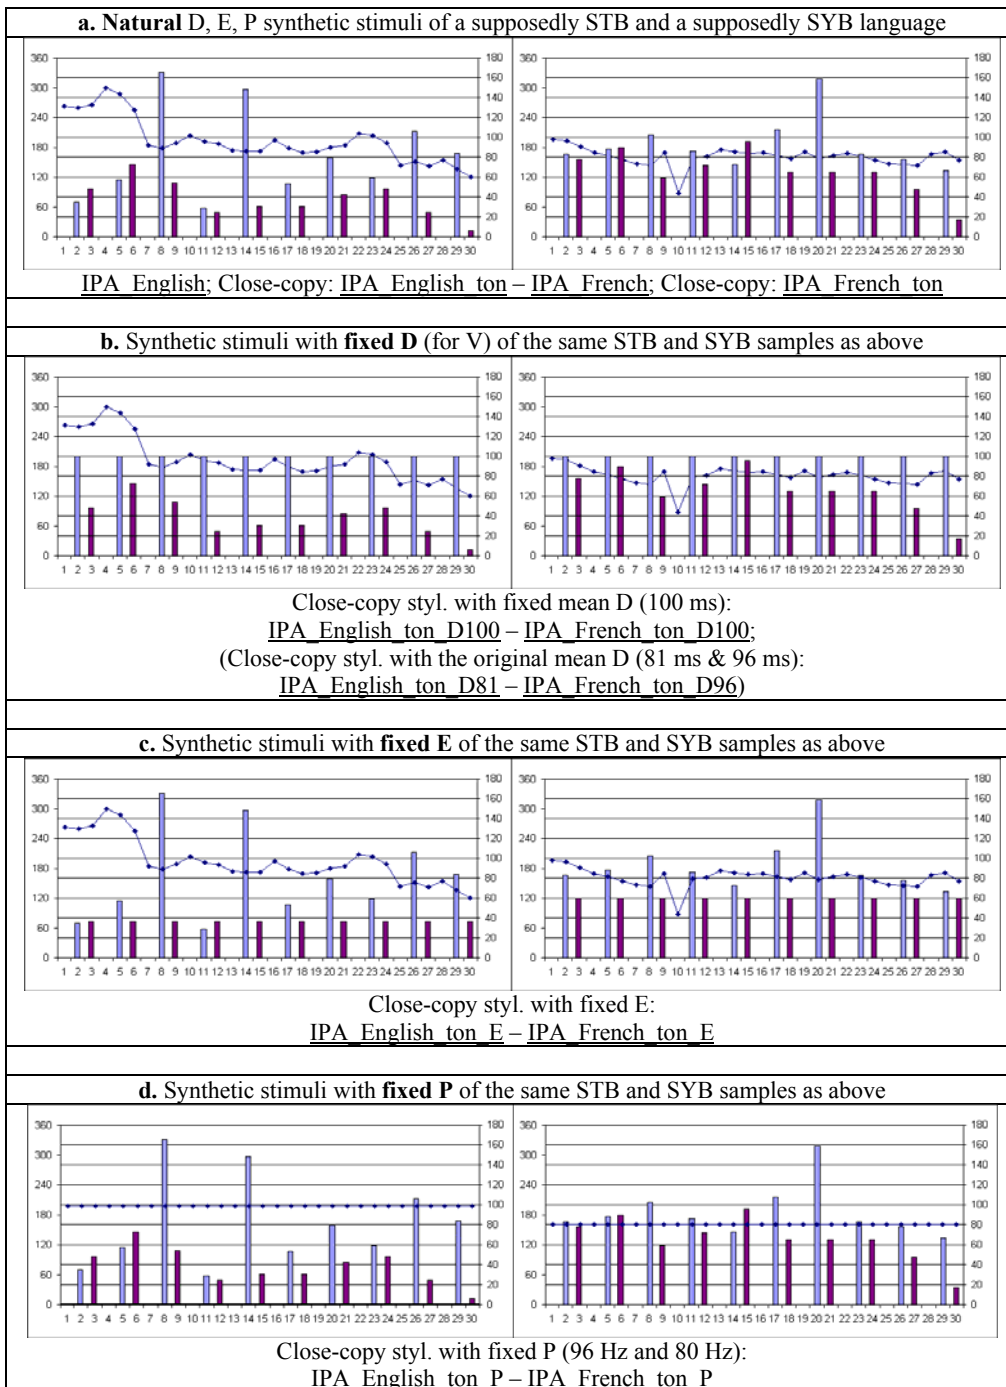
**a. Natural** D, E, P synthetic stimuli of a supposedly STB and a supposedly SYB language

| 360 300 240 180 120 60 0 | 180 160 140 120 100 80 60 40 20 0 |
|---|---|

1 2 3 4 5 6 7 8 9 10 11 12 13 14 15 16 17 18 19 20 21 22 23 24 25 26 27 28 29 30

360 300 240 180 120 60 0; 180 160 140 120 100 80 60 40 20 0

1 2 3 4 5 6 7 8 9 10 11 12 13 14 15 16 17 18 19 20 21 22 23 24 25 26 27 28 29 30

IPA_English; Close-copy: IPA_English_ton – IPA_French; Close-copy: IPA_French_ton

**b.** Synthetic stimuli with **fixed D** (for V) of the same STB and SYB samples as above

360 300 240 180 120 60 0; 180 160 140 120 100 80 60 40 20 0

1 2 3 4 5 6 7 8 9 10 11 12 13 14 15 16 17 18 19 20 21 22 23 24 25 26 27 28 29 30

360 300 240 180 120 60 0; 180 160 140 120 100 80 60 40 20 0

1 2 3 4 5 6 7 8 9 10 11 12 13 14 15 16 17 18 19 20 21 22 23 24 25 26 27 28 29 30

Close-copy styl. with fixed mean D (100 ms):
IPA_English_ton_D100 – IPA_French_ton_D100;
(Close-copy styl. with the original mean D (81 ms & 96 ms):
IPA_English_ton_D81 – IPA_French_ton_D96)

**c.** Synthetic stimuli with **fixed E** of the same STB and SYB samples as above

360 300 240 180 120 60 0; 180 160 140 120 100 80 60 40 20 0

1 2 3 4 5 6 7 8 9 10 11 12 13 14 15 16 17 18 19 20 21 22 23 24 25 26 27 28 29 30

360 300 240 180 120 60 0; 180 160 140 120 100 80 60 40 20 0

1 2 3 4 5 6 7 8 9 10 11 12 13 14 15 16 17 18 19 20 21 22 23 24 25 26 27 28 29 30

Close-copy styl. with fixed E:
IPA_English_ton_E – IPA_French_ton_E

**d.** Synthetic stimuli with **fixed P** of the same STB and SYB samples as above

360 300 240 180 120 60 0; 180 160 140 120 100 80 60 40 20 0

1 2 3 4 5 6 7 8 9 10 11 12 13 14 15 16 17 18 19 20 21 22 23 24 25 26 27 28 29 30

360 300 240 180 120 60 0; 180 160 140 120 100 80 60 40 20 0

1 2 3 4 5 6 7 8 9 10 11 12 13 14 15 16 17 18 19 20 21 22 23 24 25 26 27 28 29 30

Close-copy styl. with fixed P (96 Hz and 80 Hz):
IPA_English_ton_P – IPA_French_ton_P